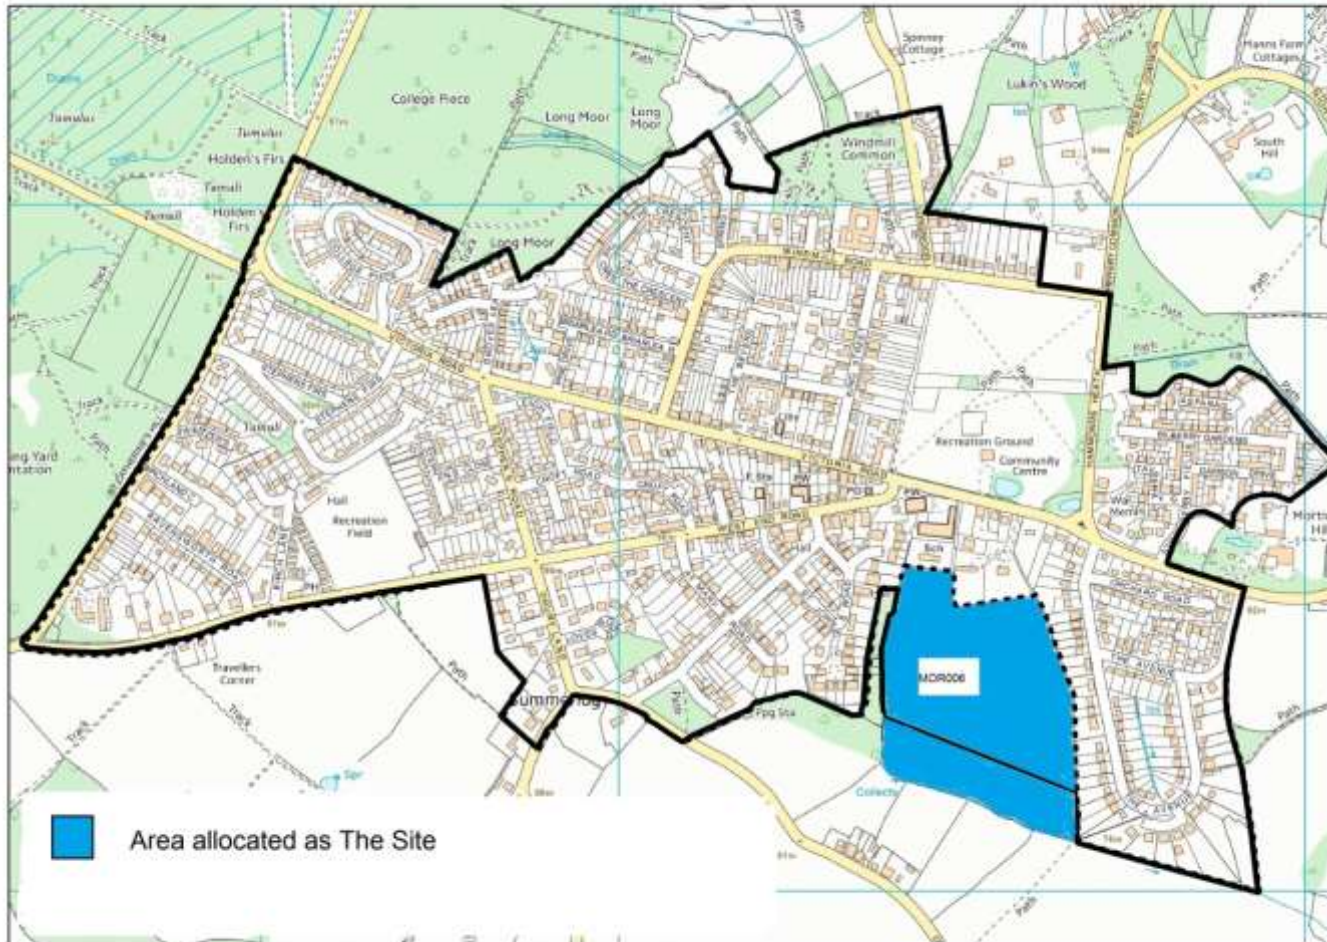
Spinney Cottage

Manns Farm Cottages

Lukin's Wood

College Piece

Long Moor

Long Moor

Windmill Common

South Hill

Tumulus

Tumulus

Holden's Firs

Tumuli

Tumuli

Holden's Firs

Long Moor

Track

Path

Path

Tumuli

ong Yard ntation

Recreation Ground

Community Centre

War Memorial

Morto Hill

Hall

Recreation Field

P Sta

Travellers Corner

Track

Path

Summerhog

Pmp Sta

MDR006

Path

Area allocated as The Site